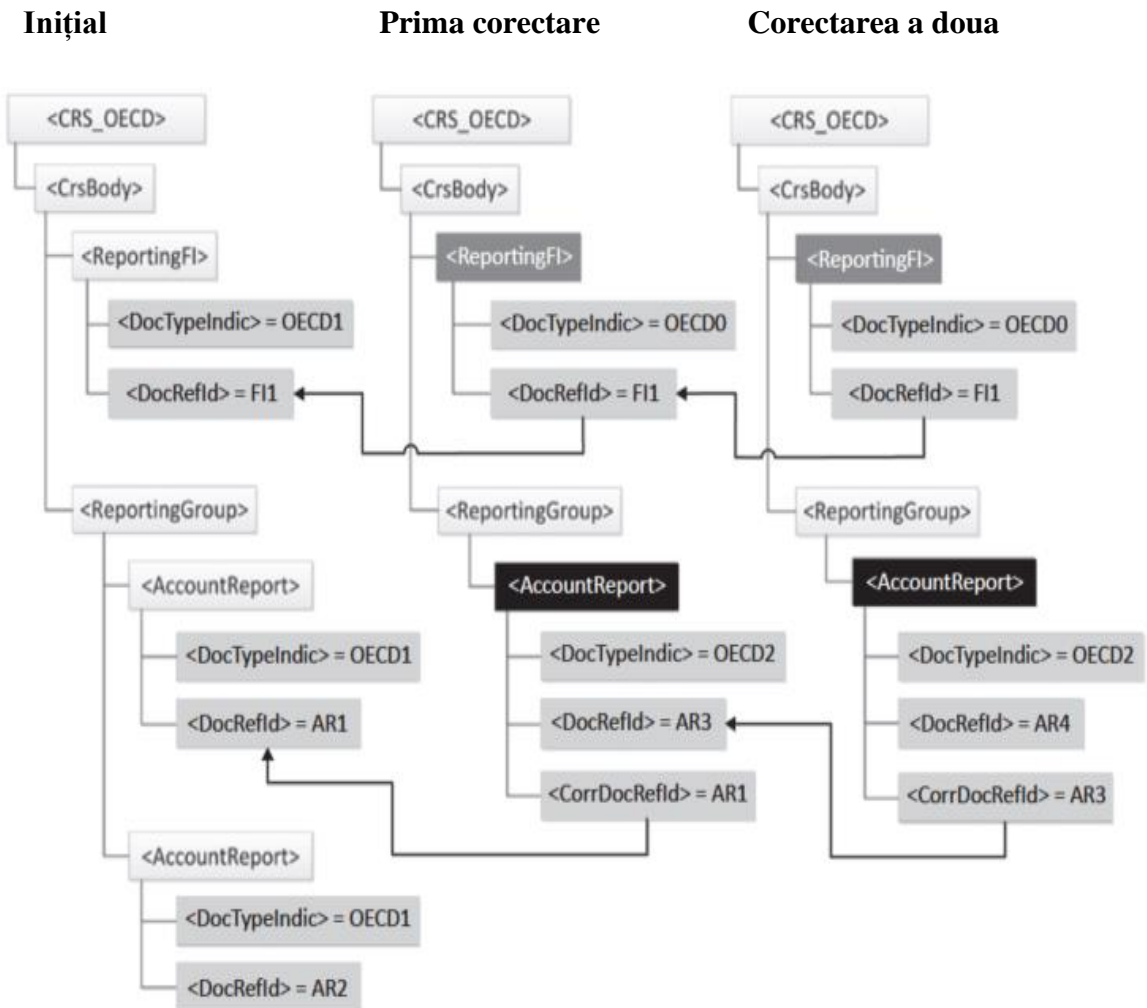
**Inițial** **Prima corectare** **Corectarea a doua**

<CRS_OECD>
<CrsBody>
<ReportingFI>
<DocTypeIndic> = OECD1
<DocRefId> = FI1
<ReportingGroup>
<AccountReport>
<DocTypeIndic> = OECD1
<DocRefId> = AR1
<AccountReport>
<DocTypeIndic> = OECD1
<DocRefId> = AR2

<CRS_OECD>
<CrsBody>
<ReportingFI>
<DocTypeIndic> = OECD0
<DocRefId> = FI1
<ReportingGroup>
<AccountReport>
<DocTypeIndic> = OECD2
<DocRefId> = AR3
<CorrDocRefId> = AR1

<CRS_OECD>
<CrsBody>
<ReportingFI>
<DocTypeIndic> = OECD0
<DocRefId> = FI1
<ReportingGroup>
<AccountReport>
<DocTypeIndic> = OECD2
<DocRefId> = AR4
<CorrDocRefId> = AR3